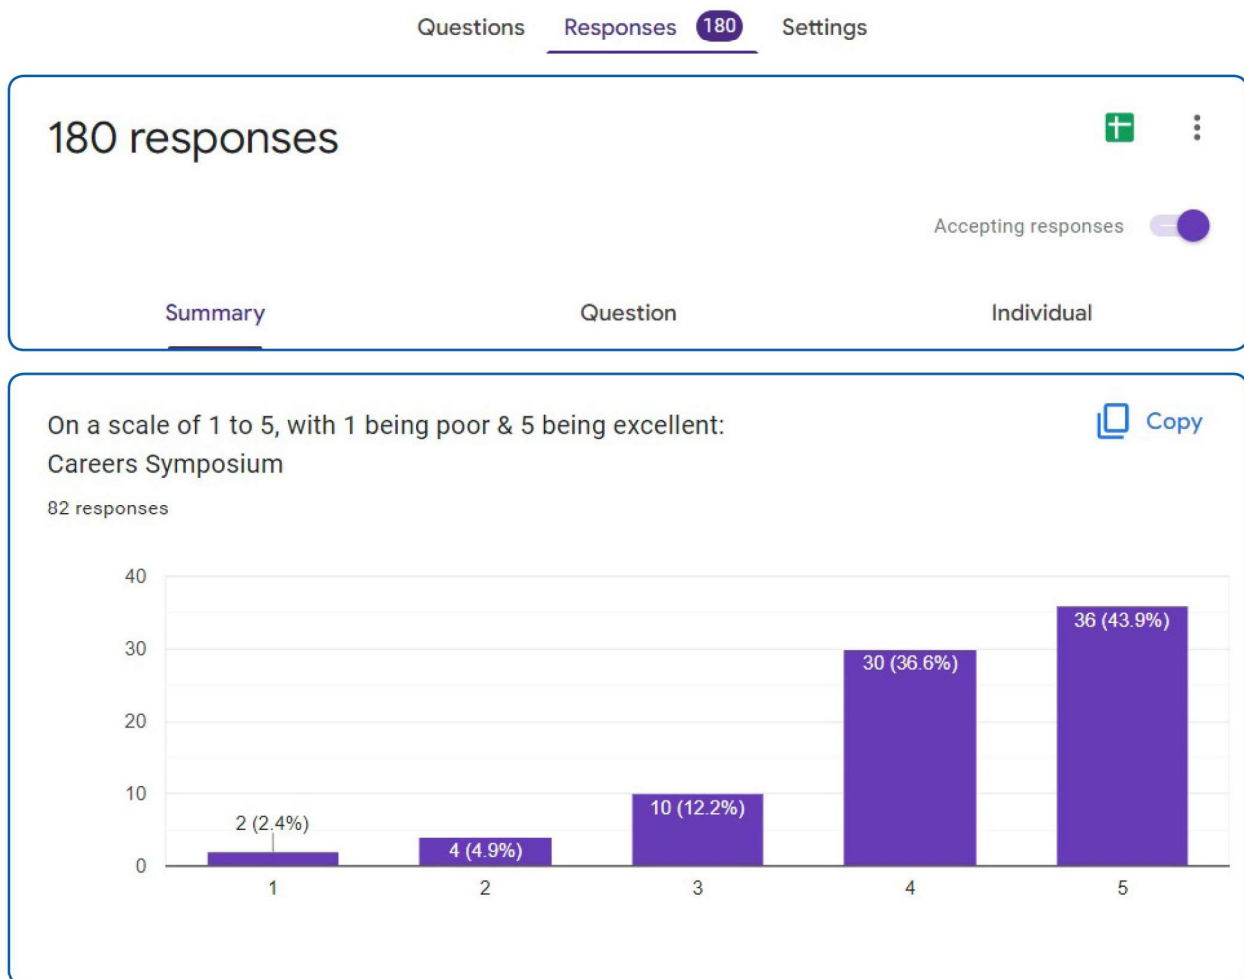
Questions Responses 180 Settings

180 responses

Accepting responses

Summary Question Individual

On a scale of 1 to 5, with 1 being poor & 5 being excellent: Careers Symposium

Copy

82 responses

40
30
20
10
0

2 (2.4%)
4 (4.9%)
10 (12.2%)
30 (36.6%)
36 (43.9%)

1 2 3 4 5